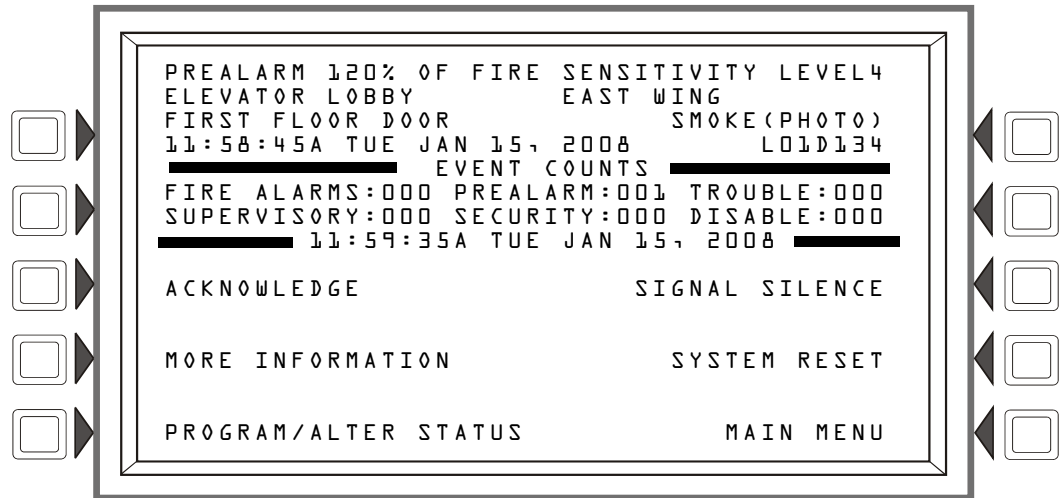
PREALARM 120% OF FIRE SENSITIVITY LEVEL4
ELEVATOR LOBBY EAST WING
FIRST FLOOR DOOR SMOKE(PHOTO)
11:58:45A TUE JAN 15, 2008 L01D134
EVENT COUNTS
FIRE ALARMS:000 PREALARM:001 TROUBLE:000
SUPERVISORY:000 SECURITY:000 DISABLE:000
11:59:35A TUE JAN 15, 2008

ACKNOWLEDGE SIGNAL SILENCE

MORE INFORMATION SYSTEM RESET

PROGRAM/ALTER STATUS MAIN MENU